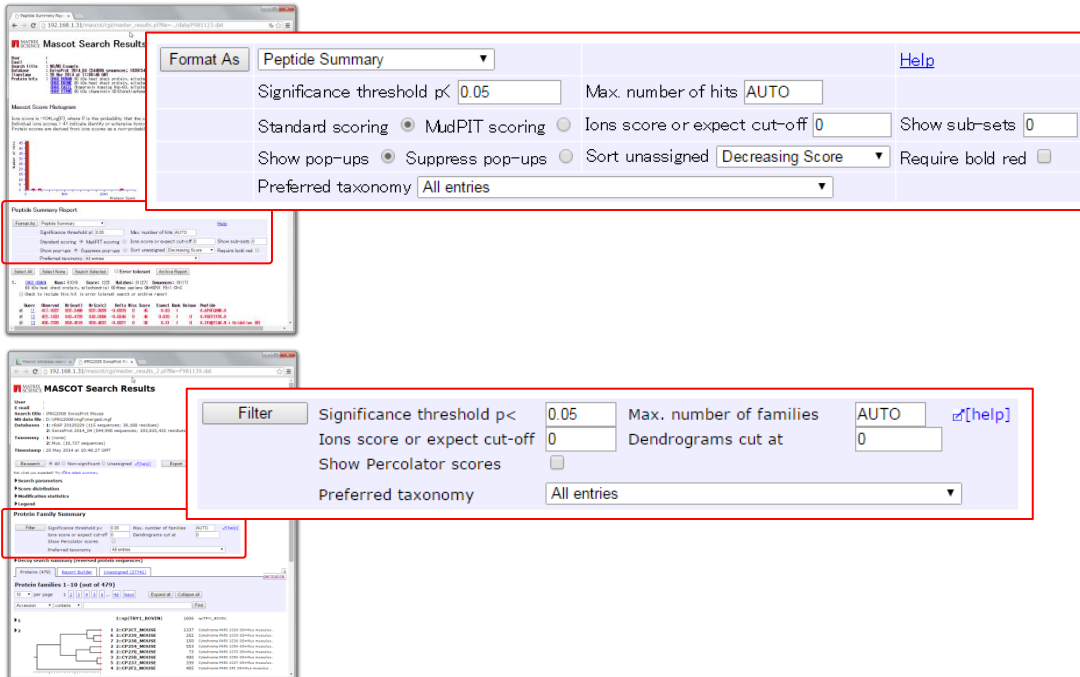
Mascot Search Results

Mascot Score Histogram

Peptide Summary Report

Format As | Peptide Summary | Help
Significance threshold p< 0.05 | Max. number of hits AUTO
Standard scoring MudPIT scoring | Ions score or expect cut-off 0 | Show sub-sets 0
Show pop-ups Suppress pop-ups | Sort unassigned Decreasing Score | Require bold red
Preferred taxonomy All entries

Select All | Select None | Search Selected | Error tolerant | Archive Report

MASCOT Search Results

Protein Family Summary

Filter | Significance threshold p< 0.05 | Max. number of families AUTO | [help]
Ions score or expect cut-off 0 | Dendrograms cut at 0
Show Percolator scores
Preferred taxonomy All entries

Protein families 1-10 (out of 479)

Expand all | Collapse all | Find